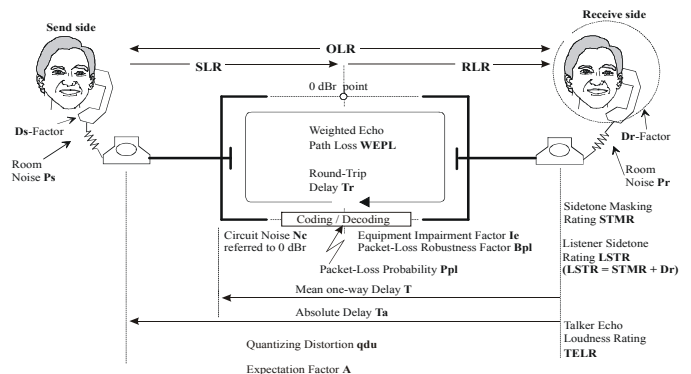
Send side

Receive side

OLR

SLR

RLR

0 dBr point

Ds-Factor

Dr-Factor

Room Noise Ps

Room Noise Pr

Weighted Echo Path Loss WEPL

Round-Trip Delay Tr

Coding / Decoding

Circuit Noise Nc referred to 0 dBr

Equipment Impairment Factor Ie

Packet-Loss Robustness Factor Bpl

Packet-Loss Probability Ppl

Sidetone Masking Rating STMR

Listener Sidetone Rating LSTR (LSTR = STMR + Dr)

Mean one-way Delay T

Absolute Delay Ta

Talker Echo Loudness Rating TELR

Quantizing Distortion qdu

Expectation Factor A